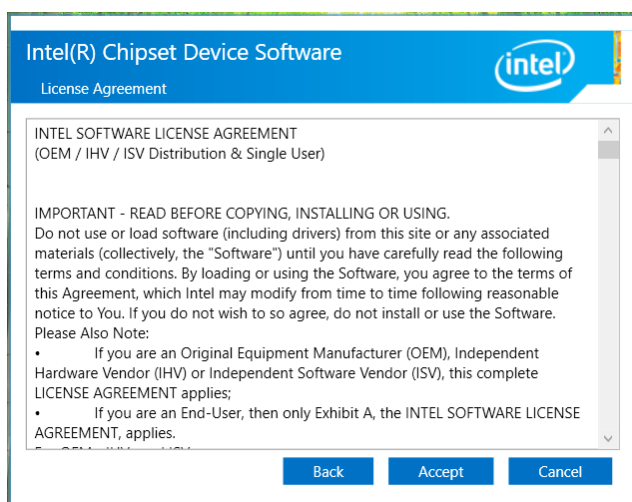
Intel(R) Chipset Device Software

License Agreement

intel

INTEL SOFTWARE LICENSE AGREEMENT
(OEM / IHV / ISV Distribution & Single User)

IMPORTANT - READ BEFORE COPYING, INSTALLING OR USING.
Do not use or load software (including drivers) from this site or any associated materials (collectively, the "Software") until you have carefully read the following terms and conditions. By loading or using the Software, you agree to the terms of this Agreement, which Intel may modify from time to time following reasonable notice to You. If you do not wish to so agree, do not install or use the Software.
Please Also Note:
• If you are an Original Equipment Manufacturer (OEM), Independent Hardware Vendor (IHV) or Independent Software Vendor (ISV), this complete LICENSE AGREEMENT applies;
• If you are an End-User, then only Exhibit A, the INTEL SOFTWARE LICENSE AGREEMENT, applies.
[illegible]

Back Accept Cancel